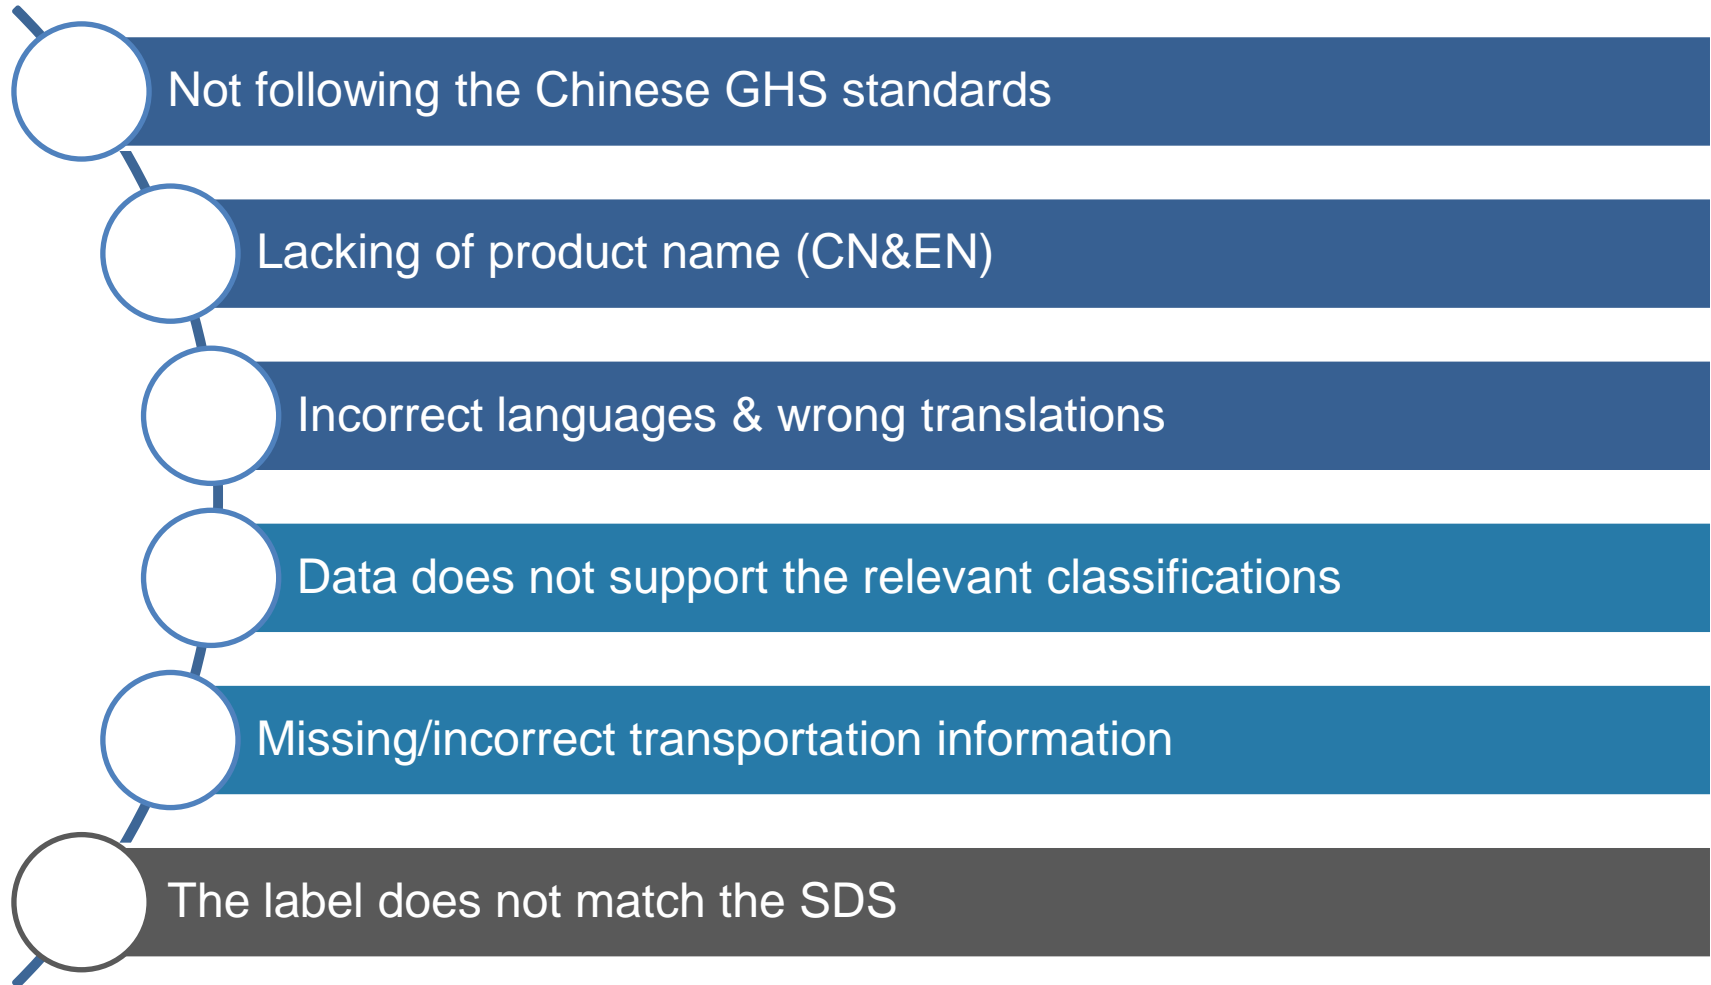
Not following the Chinese GHS standards

Lacking of product name (CN&EN)

Incorrect languages & wrong translations

Data does not support the relevant classifications

Missing/incorrect transportation information

The label does not match the SDS